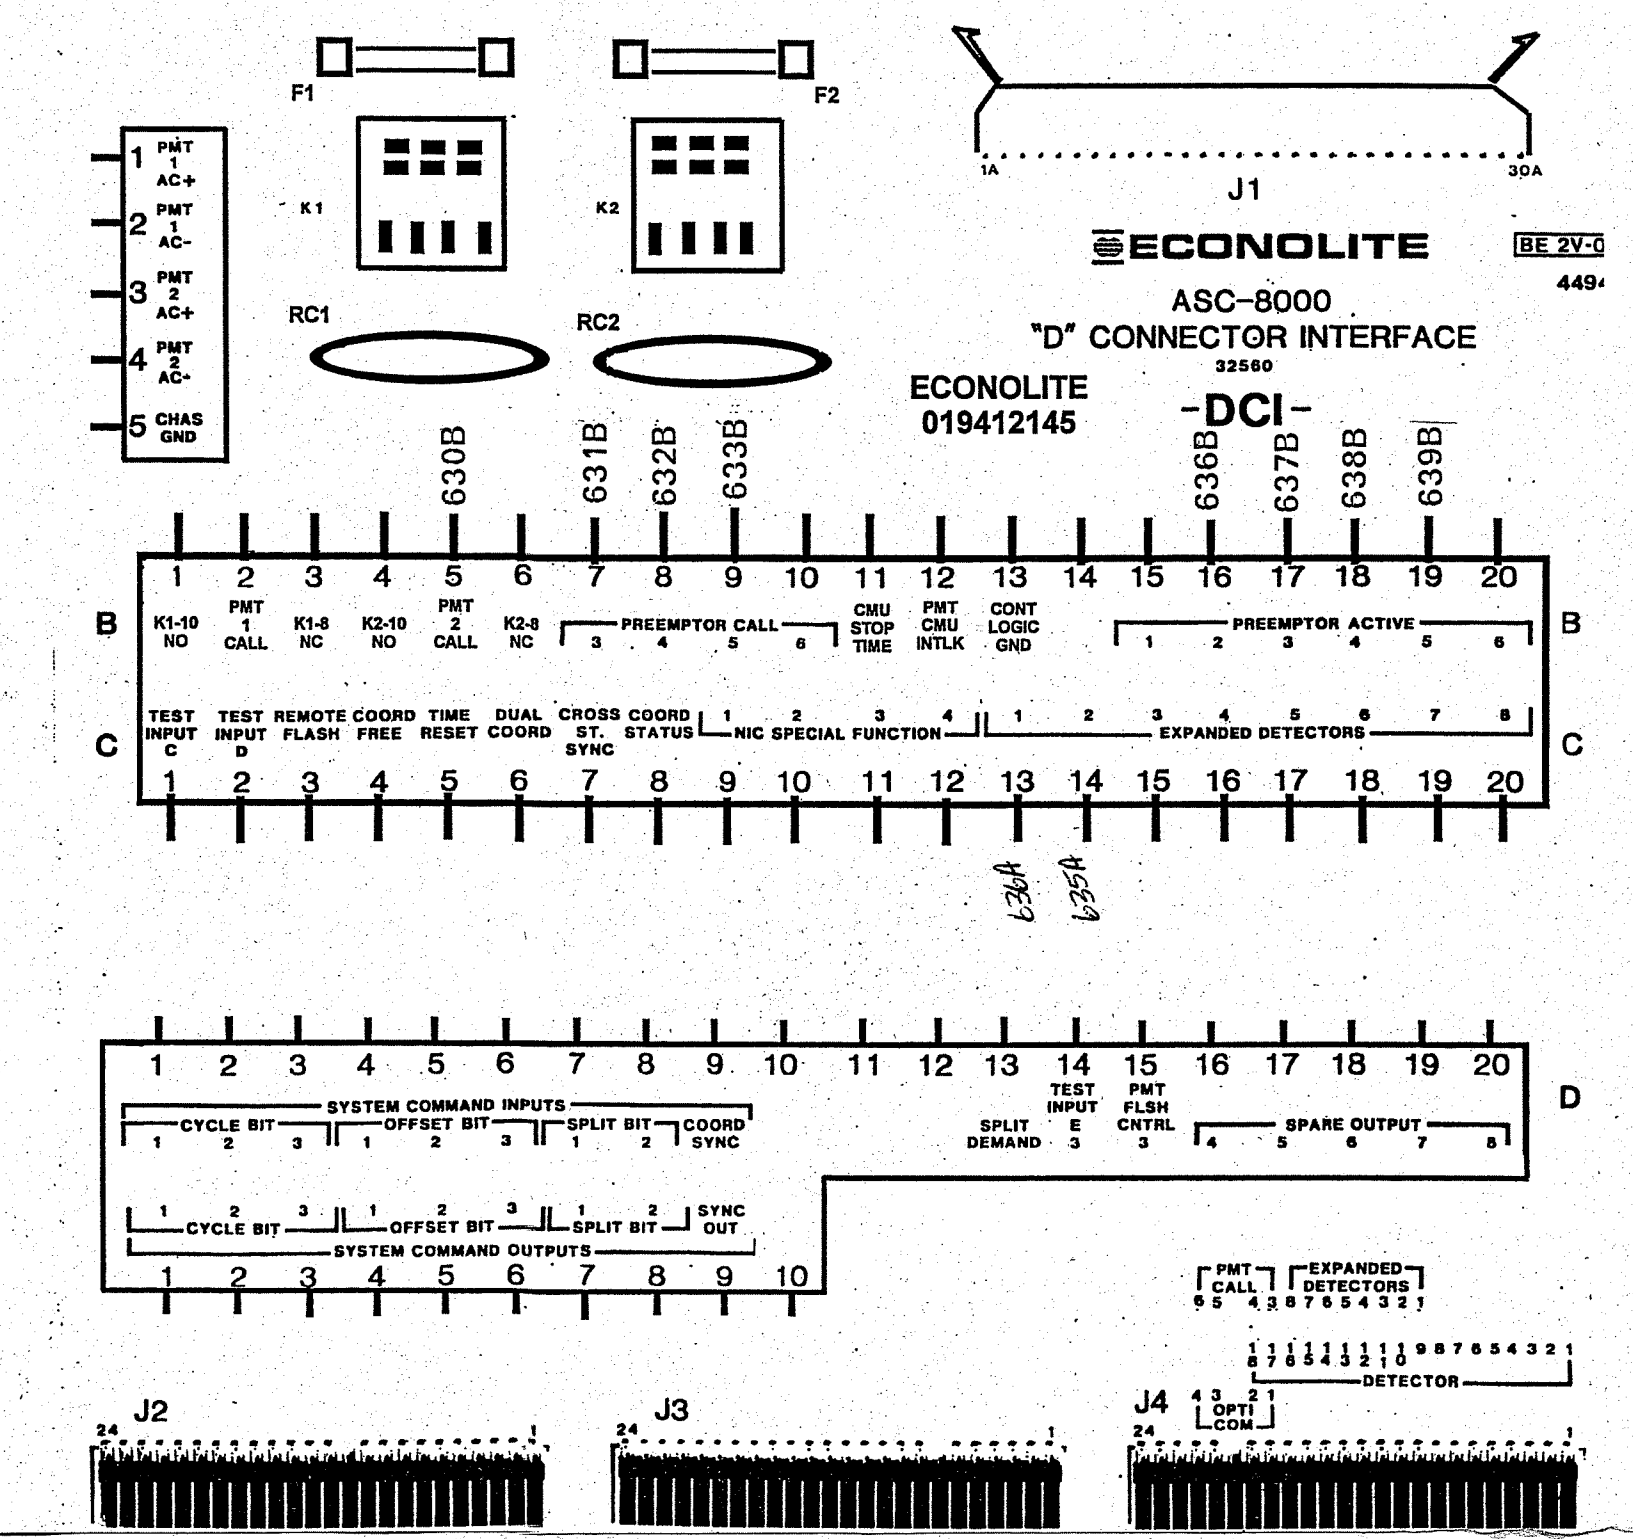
F1

F2

1A

30A

J1

1 PMT 1 AC+

2 PMT 1 AC-

3 PMT 2 AC+

4 PMT 2 AC+

5 CHAS GND

K1

K2

ECONOLITE

BE 2V-0

449

ASC-8000
"D" CONNECTOR INTERFACE

32560

RC1

RC2

ECONOLITE
019412145

-DCI-

630B 631B 632B 633B 636B 637B 638B 639B

1 2 3 4 5 6 7 8 9 10 11 12 13 14 15 16 17 18 19 20

B

K1-10 NO

PMT 1 CALL

K1-8 NC

K2-10 NO

PMT 2 CALL

K2-8 NC

PREEMPTOR CALL 3 4 5 6

CMU STOP TIME

PMT CMU INTLK

CONT LOGIC GND

PREEMPTOR ACTIVE 1 2 3 4 5 6

B

C

TEST INPUT C

TEST INPUT D

REMOTE FLASH

COORD FREE

TIME RESET

DUAL COORD

CROSS ST. SYNC

COORD STATUS

1 2 3 4 NIC SPECIAL FUNCTION

1 2 3 4 5 6 7 8 EXPANDED DETECTORS

C

1 2 3 4 5 6 7 8 9 10 11 12 13 14 15 16 17 18 19 20

636A

635A

1 2 3 4 5 6 7 8 9 10 11 12 13 14 15 16 17 18 19 20

D

SYSTEM COMMAND INPUTS

CYCLE BIT 1 2 3

OFFSET BIT 1 2 3

SPLIT BIT 1 2

COORD SYNC

SPLIT DEMAND

TEST INPUT E 3

PMT FLSH CNTRL 3

SPARE OUTPUT 4 5 6 7 8

1 2 3 CYCLE BIT

1 2 3 OFFSET BIT

1 2 SPLIT BIT

SYNC OUT

SYSTEM COMMAND OUTPUTS

1 2 3 4 5 6 7 8 9 10

PMT CALL 6 5 4 3

EXPANDED DETECTORS 8 7 6 5 4 3 2 1

18 17 16 15 14 13 12 11 10 9 8 7 6 5 4 3 2 1

DETECTOR

J2

24

1

J3

24

1

J4

4 3 2 1 OPTI COM

24

1